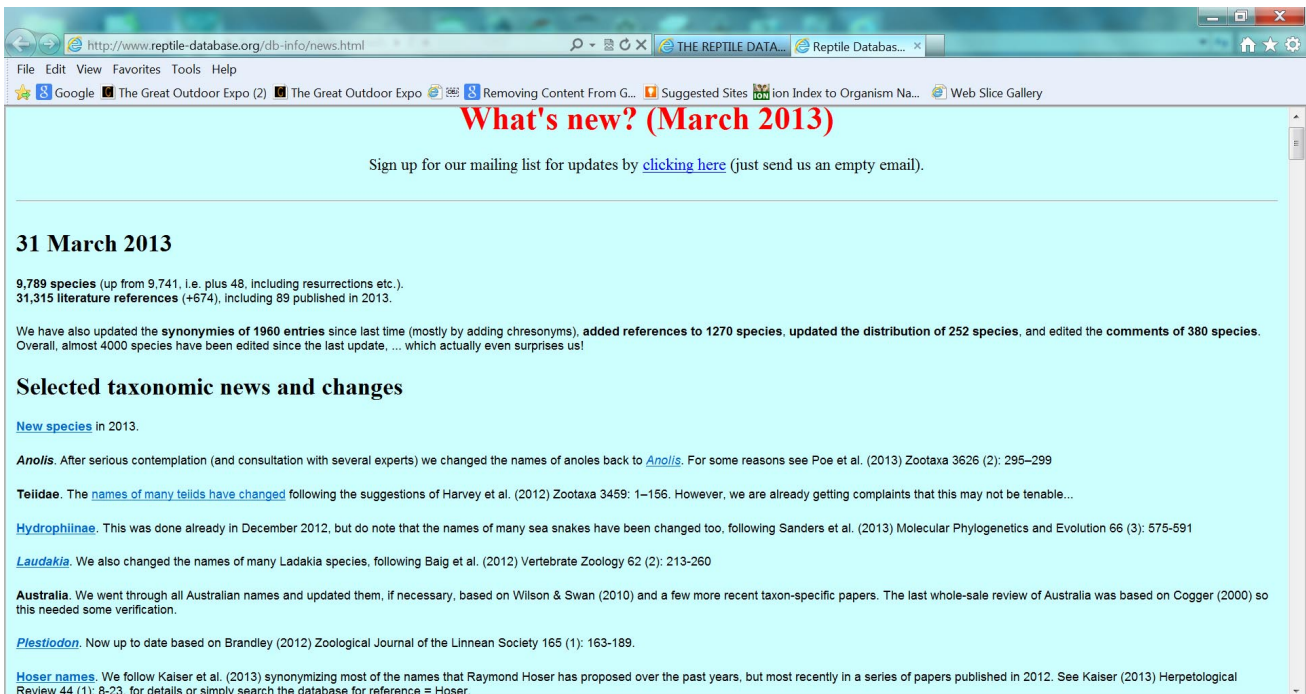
http://www.reptile-database.org/db-info/news.html
THE REPTILE DATA... Reptile Databas... ×
File Edit View Favorites Tools Help
Google The Great Outdoor Expo (2) The Great Outdoor Expo Removing Content From G... Suggested Sites ion Index to Organism Na... Web Slice Gallery

What's new? (March 2013)

Sign up for our mailing list for updates by clicking here (just send us an empty email).

31 March 2013

**9,789 species** (up from 9,741, i.e. plus 48, including resurrections etc.).
**31,315 literature references** (+674), including 89 published in 2013.

We have also updated the **synonymies of 1960 entries** since last time (mostly by adding chresonyms), **added references to 1270 species**, **updated the distribution of 252 species**, and edited the **comments of 380 species**. Overall, almost 4000 species have been edited since the last update, ... which actually even surprises us!

Selected taxonomic news and changes

New species in 2013.

*Anolis*. After serious contemplation (and consultation with several experts) we changed the names of anoles back to *Anolis*. For some reasons see Poe et al. (2013) Zootaxa 3626 (2): 295–299

Teiidae. The names of many teiids have changed following the suggestions of Harvey et al. (2012) Zootaxa 3459: 1–156. However, we are already getting complaints that this may not be tenable...

Hydrophiinae. This was done already in December 2012, but do note that the names of many sea snakes have been changed too, following Sanders et al. (2013) Molecular Phylogenetics and Evolution 66 (3): 575-591

*Laudakia*. We also changed the names of many Ladakia species, following Baig et al. (2012) Vertebrate Zoology 62 (2): 213-260

Australia. We went through all Australian names and updated them, if necessary, based on Wilson & Swan (2010) and a few more recent taxon-specific papers. The last whole-sale review of Australia was based on Cogger (2000) so this needed some verification.

*Plestiodon*. Now up to date based on Brandley (2012) Zoological Journal of the Linnean Society 165 (1): 163-189.

Hoser names. We follow Kaiser et al. (2013) synonymizing most of the names that Raymond Hoser has proposed over the past years, but most recently in a series of papers published in 2012. See Kaiser (2013) Herpetological Review 44 (1): 8-23, for details or simply search the database for reference = Hoser.